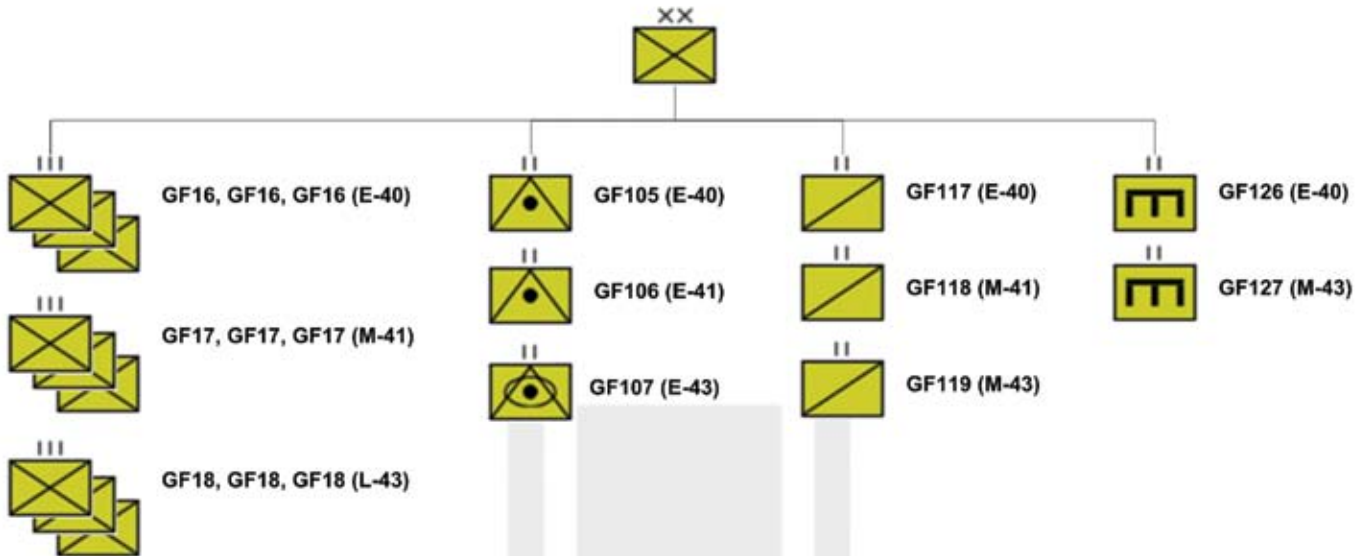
XX

III
GF16, GF16, GF16 (E-40)

III
GF17, GF17, GF17 (M-41)

III
GF18, GF18, GF18 (L-43)

II
GF105 (E-40)

II
GF106 (E-41)

II
GF107 (E-43)

II
GF117 (E-40)

II
GF118 (M-41)

II
GF119 (M-43)

II
GF126 (E-40)

II
GF127 (M-43)